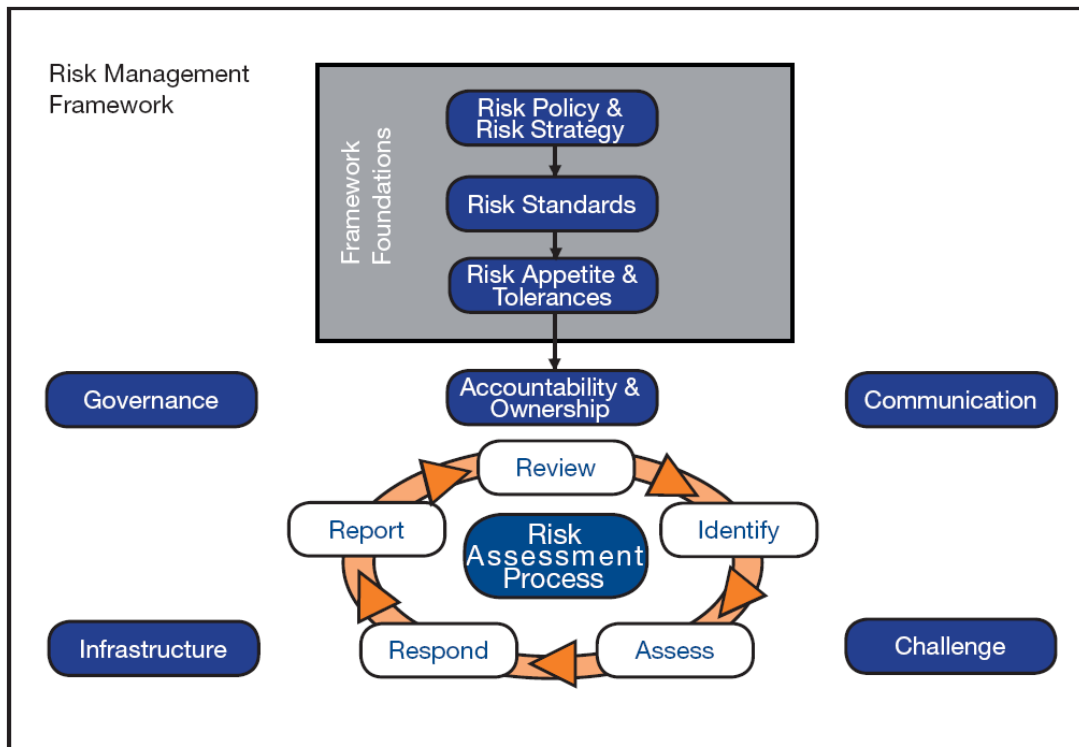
Risk Management Framework

Framework Foundations

Risk Policy & Risk Strategy

Risk Standards

Risk Appetite & Tolerances

Governance

Accountability & Ownership

Communication

Review

Report

Risk Assessment Process

Identify

Respond

Assess

Infrastructure

Challenge